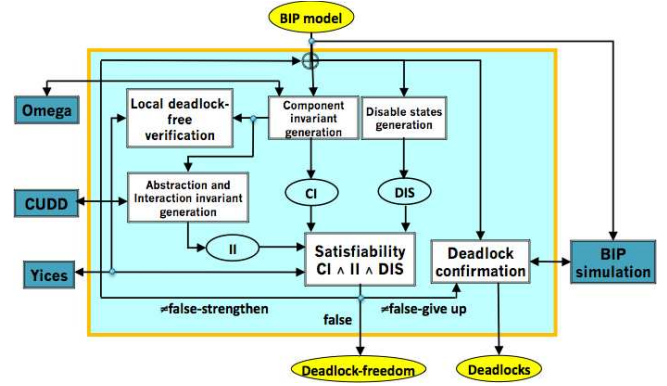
BIP model

Omega

Local deadlock-free verification

Component invariant generation

Disable states generation

CUDD

Abstraction and Interaction invariant generation

CI

DIS

II

Satisfiability
CI ∧ II ∧ DIS

Deadlock confirmation

BIP simulation

Yices

≠false-strengthen

≠false-give up

false

Deadlock-freedom

Deadlocks